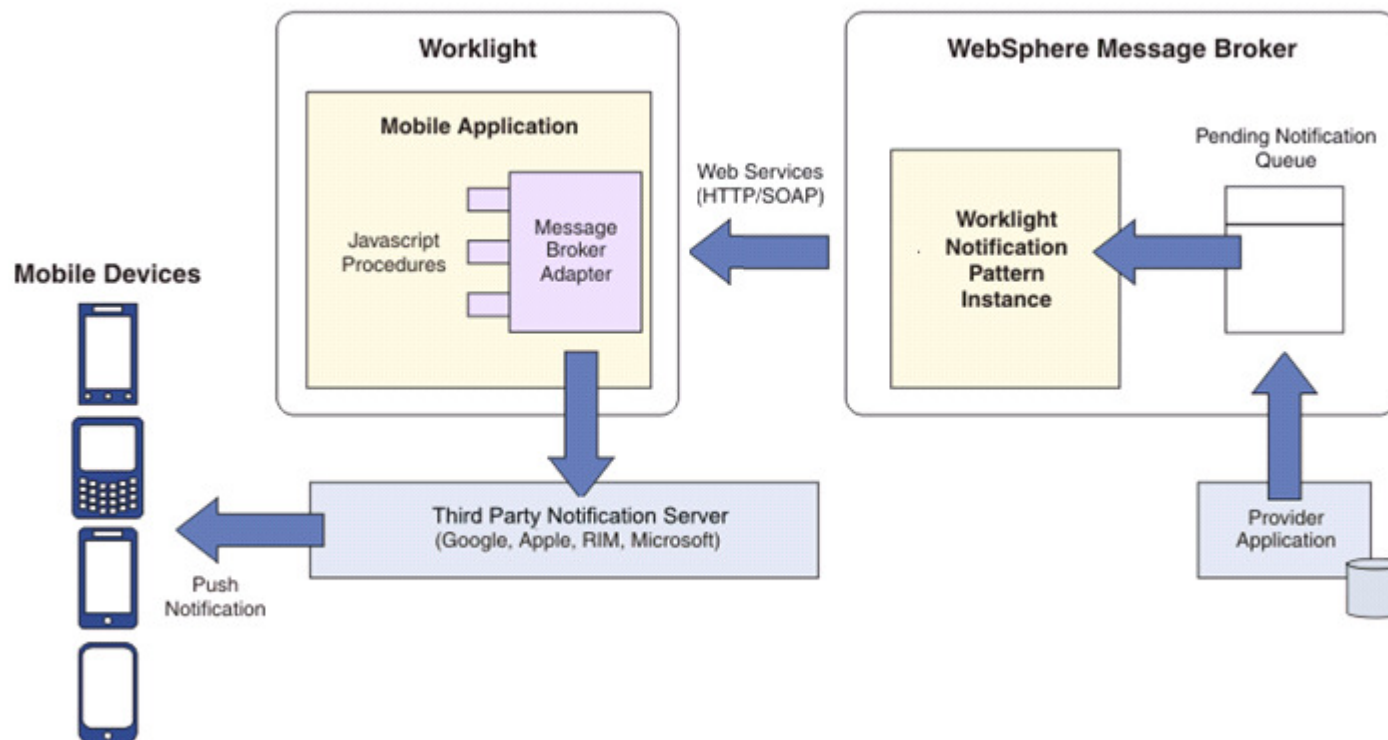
Worklight

Mobile Application

Javascript Procedures

Message Broker Adapter

Web Services (HTTP/SOAP)

WebSphere Message Broker

Pending Notification Queue

Worklight Notification Pattern Instance

Mobile Devices

Third Party Notification Server (Google, Apple, RIM, Microsoft)

Push Notification

Provider Application